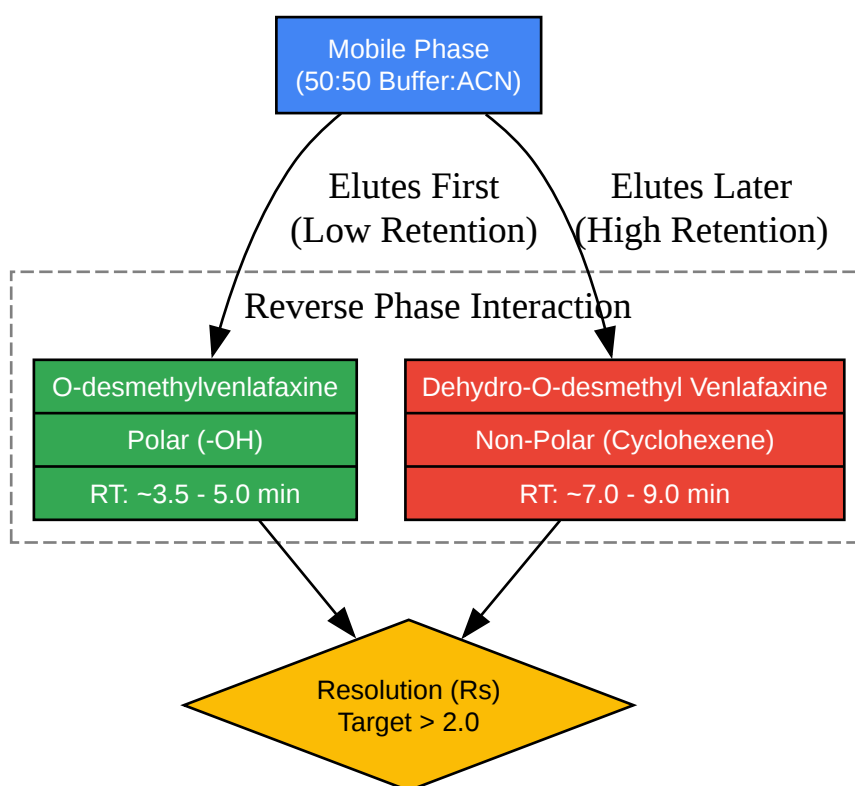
Mobile Phase
(50:50 Buffer:ACN)

Elutes First
(Low Retention)

Elutes Later
(High Retention)

Reverse Phase Interaction

| O-desmethylvenlafaxine |
|---|
| Polar (-OH) |
| RT: ~3.5 - 5.0 min |

| Dehydro-O-desmethyl Venlafaxine |
|---|
| Non-Polar (Cyclohexene) |
| RT: ~7.0 - 9.0 min |

Resolution (Rs)
Target > 2.0